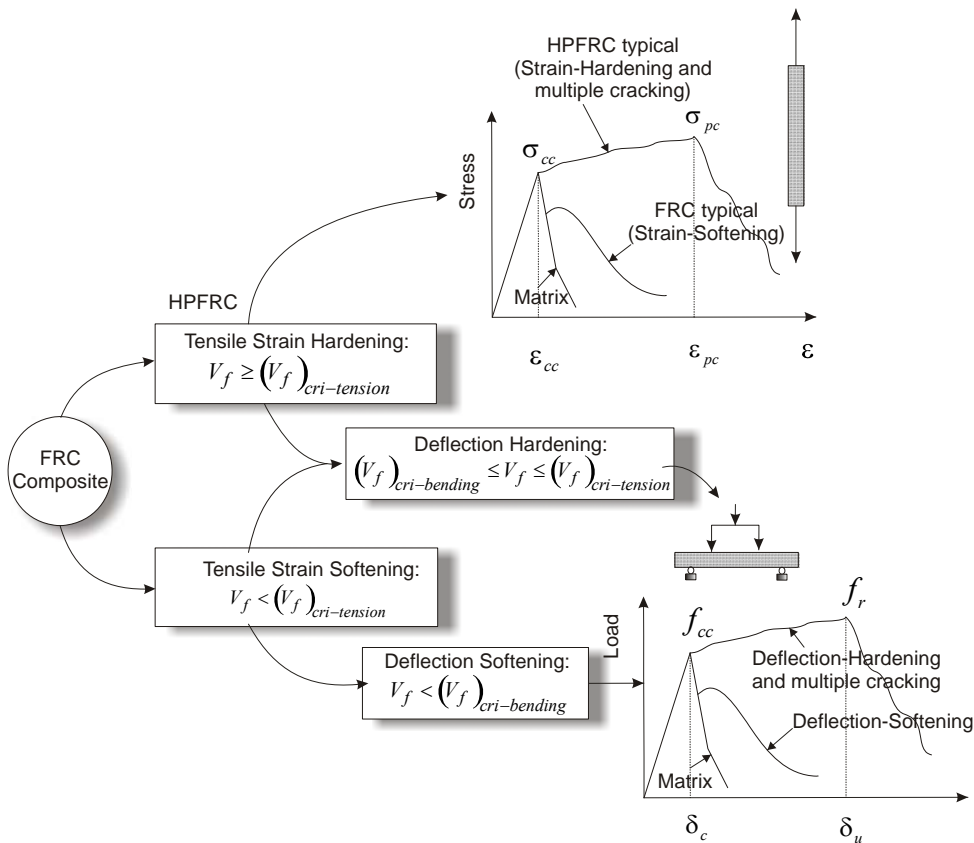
HPFRC typical (Strain-Hardening and multiple cracking)

Stress

$\sigma_{cc}$

$\sigma_{pc}$

FRC typical (Strain-Softening)

Matrix

$\varepsilon_{cc}$

$\varepsilon_{pc}$

$\varepsilon$

HPFRC

Tensile Strain Hardening:
$V_f \geq (V_f)_{cri-tension}$

FRC Composite

Deflection Hardening:
$(V_f)_{cri-bending} \leq V_f \leq (V_f)_{cri-tension}$

Tensile Strain Softening:
$V_f < (V_f)_{cri-tension}$

Deflection Softening:
$V_f < (V_f)_{cri-bending}$

Load

$f_{cc}$

$f_r$

Deflection-Hardening and multiple cracking

Deflection-Softening

Matrix

$\delta_c$

$\delta_u$